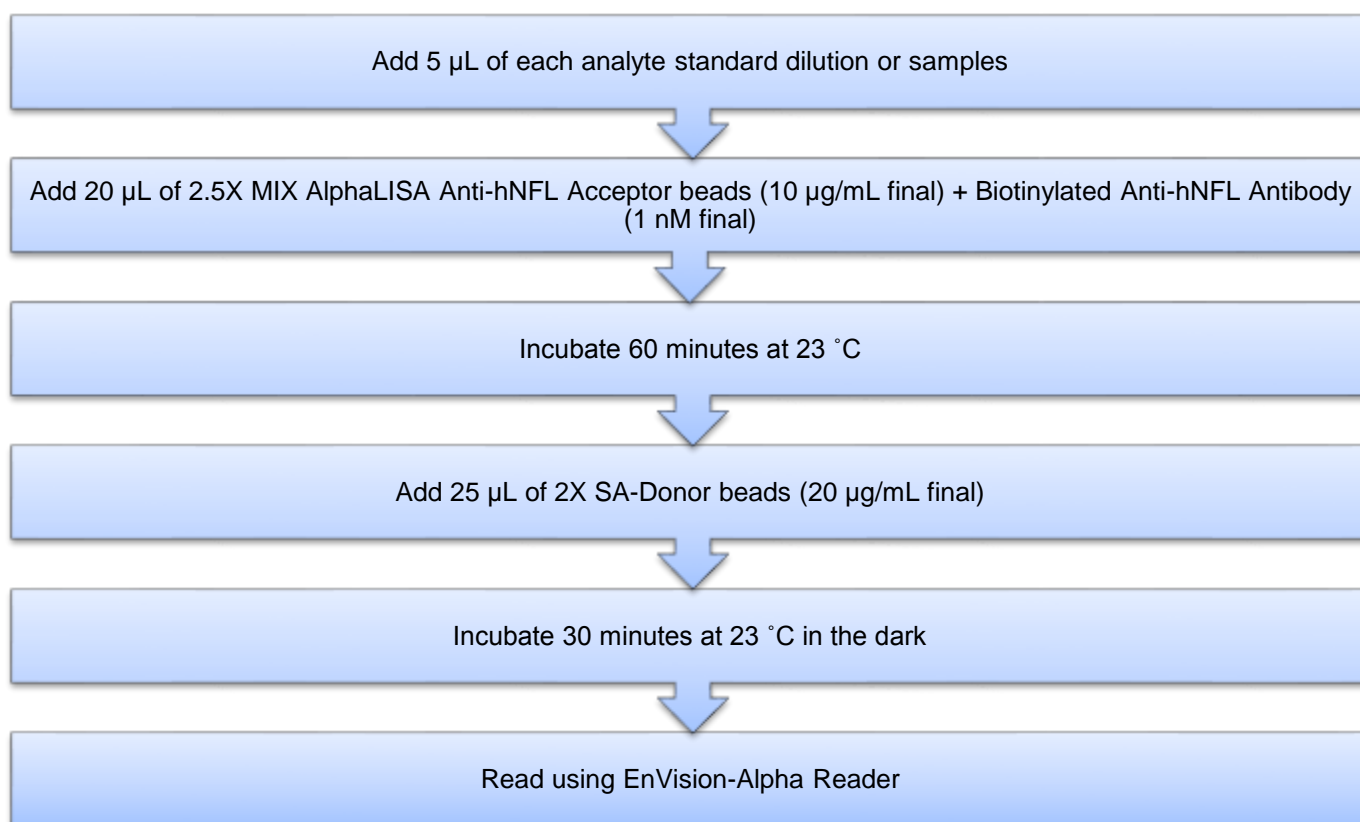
Add 5 µL of each analyte standard dilution or samples

Add 20 µL of 2.5X MIX AlphaLISA Anti-hNFL Acceptor beads (10 µg/mL final) + Biotinylated Anti-hNFL Antibody (1 nM final)

Incubate 60 minutes at 23 ˚C

Add 25 µL of 2X SA-Donor beads (20 µg/mL final)

Incubate 30 minutes at 23 ˚C in the dark

Read using EnVision-Alpha Reader